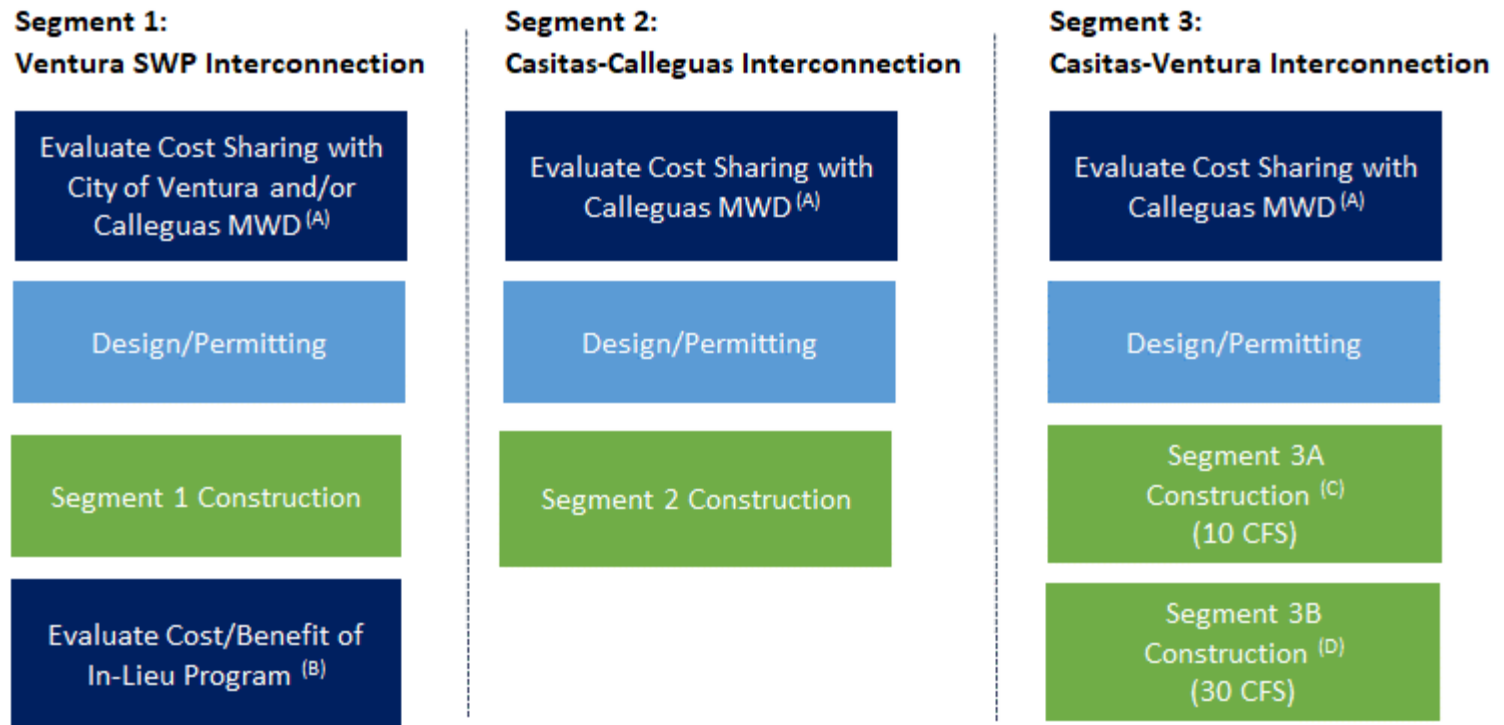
Segment 1:
Ventura SWP Interconnection

Evaluate Cost Sharing with City of Ventura and/or Calleguas MWD $^{(A)}$

Design/Permitting

Segment 1 Construction

Evaluate Cost/Benefit of In-Lieu Program $^{(B)}$

Segment 2:
Casitas-Calleguas Interconnection

Evaluate Cost Sharing with Calleguas MWD $^{(A)}$

Design/Permitting

Segment 2 Construction

Segment 3:
Casitas-Ventura Interconnection

Evaluate Cost Sharing with Calleguas MWD $^{(A)}$

Design/Permitting

Segment 3A Construction $^{(C)}$ (10 CFS)

Segment 3B Construction $^{(D)}$ (30 CFS)